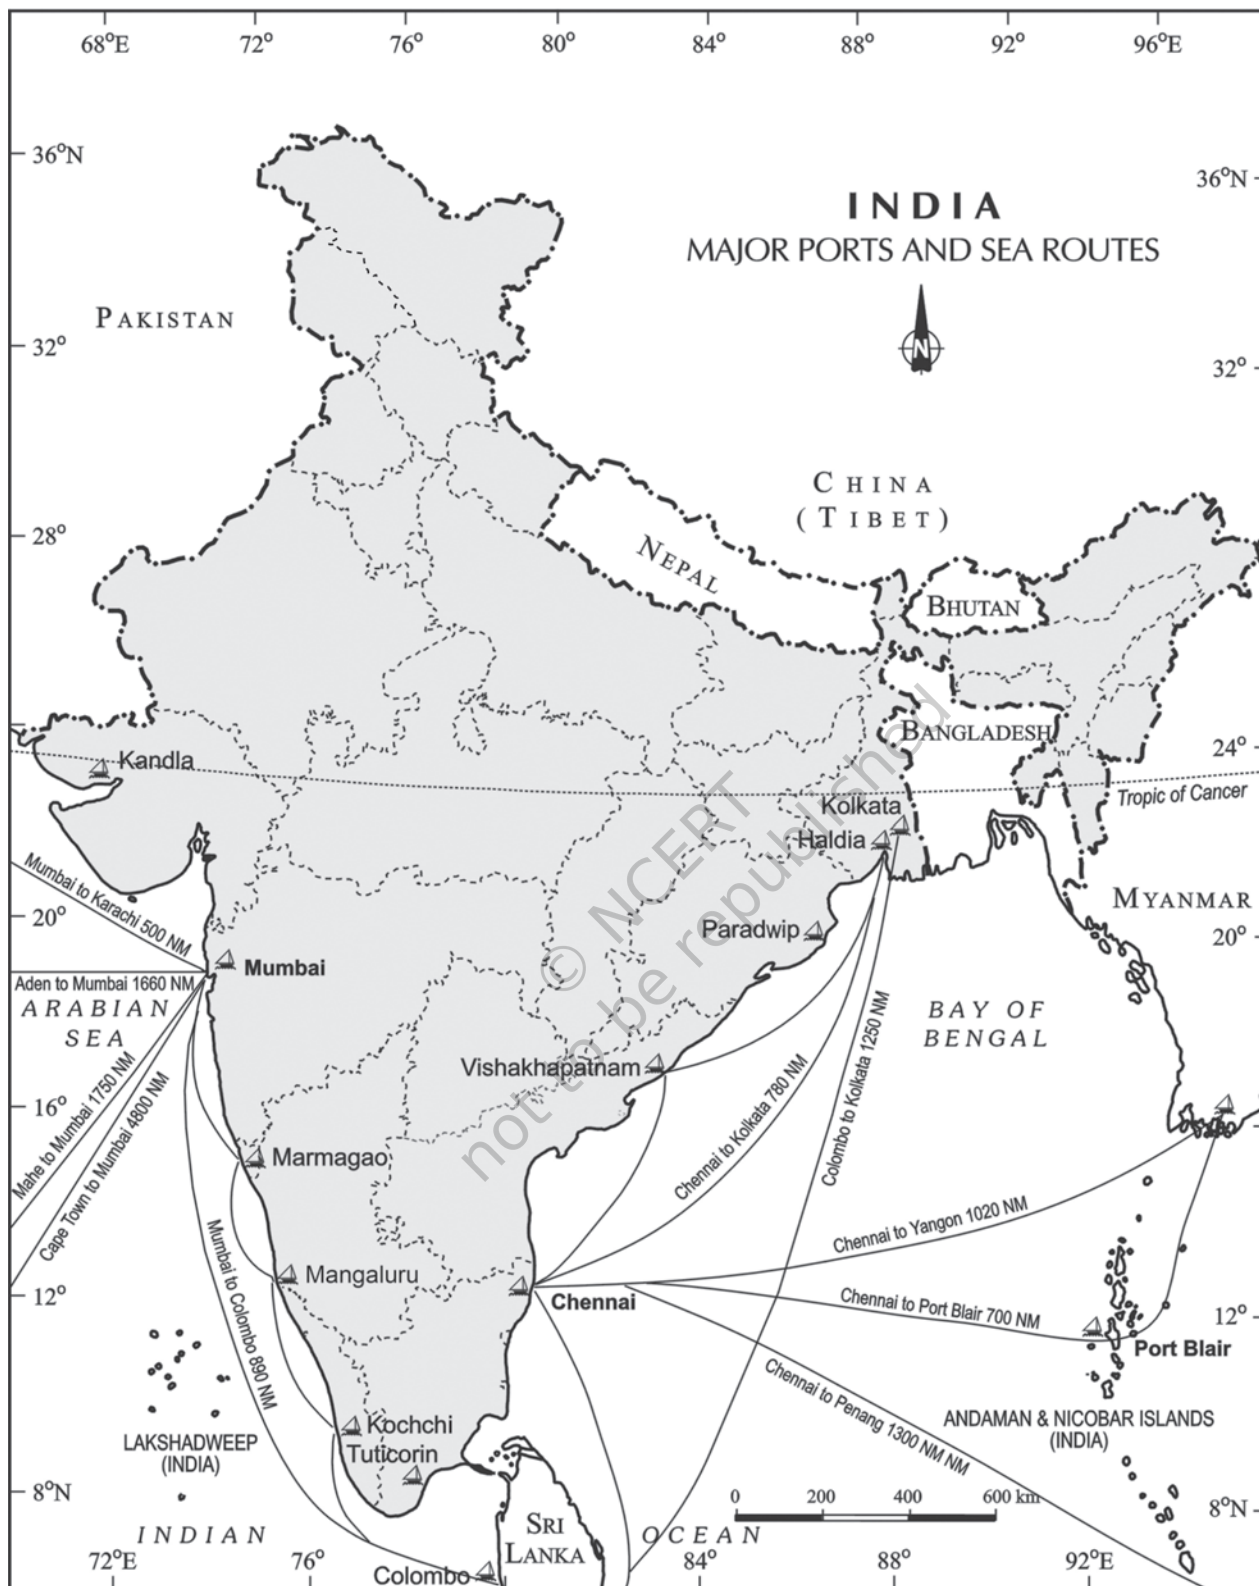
68°E 72° 76° 80° 84° 88° 92° 96°E

36°N 36°N

INDIA
MAJOR PORTS AND SEA ROUTES

N

PAKISTAN

32° 32°

CHINA
(TIBET)

28°

NEPAL

BHUTAN

BANGLADESH

24° 24°

Kandla

Tropic of Cancer

Kolkata

Haldia

© NCERT
not to be republished

MYANMAR

Mumbai to Karachi 500 NM

20° 20°

Paradwip

Mumbai

Aden to Mumbai 1660 NM

ARABIAN SEA

BAY OF BENGAL

Colombo to Kolkata 1250 NM

Vishakhapatnam

Mahe to Mumbai 1750 NM

Cape Town to Mumbai 4800 NM

16°

Chennai to Kolkata 780 NM

Marmagao

Mumbai to Colombo 890 NM

Chennai to Yangon 1020 NM

Mangaluru

12° 12°

Chennai

Chennai to Port Blair 700 NM

Port Blair

Chennai to Penang 1300 NM NM

Kochchi

LAKSHADWEEP (INDIA)

Tuticorin

ANDAMAN & NICOBAR ISLANDS (INDIA)

0 200 400 600 km

8°N 8°N

INDIAN

SRI LANKA

OCEAN

72°E 76° 84° 88° 92°E

Colombo